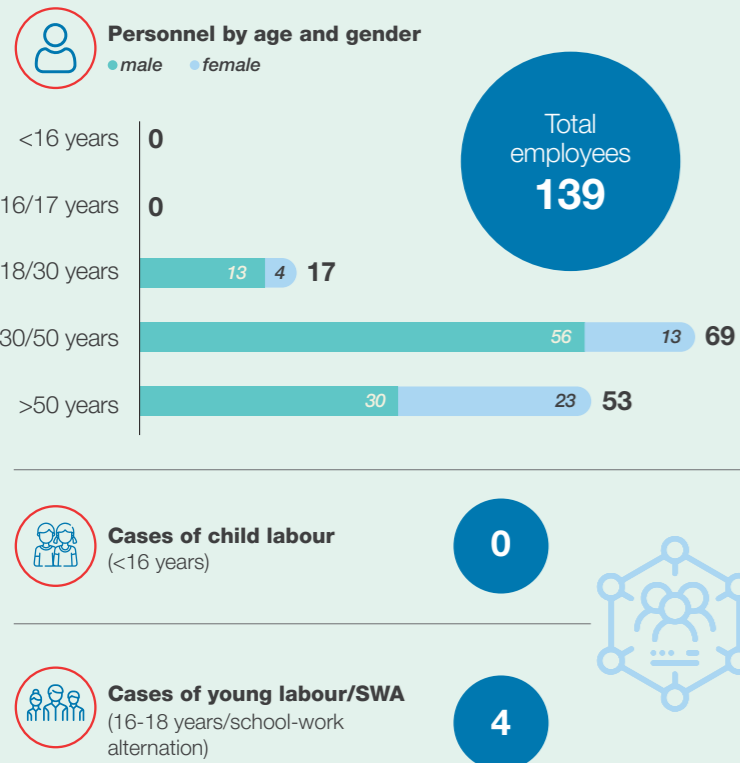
Personnel by age and gender

male female

Total employees 139

<16 years 0

16/17 years 0

18/30 years 13 4 17

30/50 years 56 13 69

>50 years 30 23 53

Cases of child labour (<16 years)

0

Cases of young labour/SWA (16-18 years/school-work alternation)

4